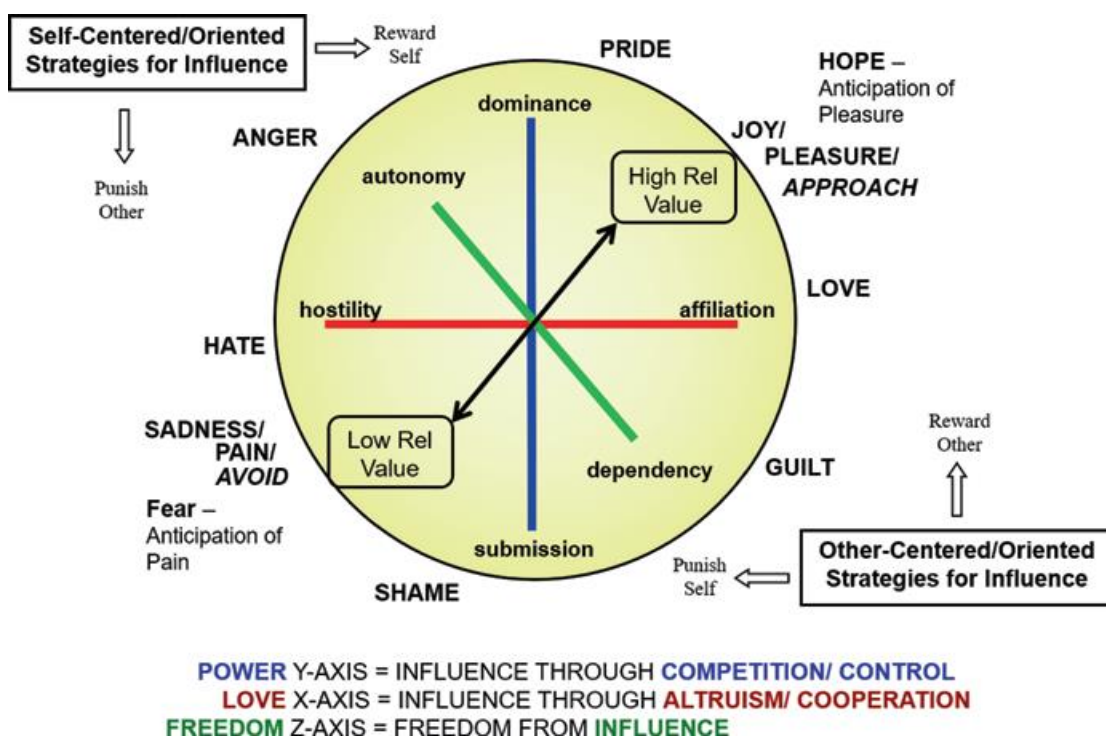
Self-Centered/Oriented Strategies for Influence

Reward Self

Punish Other

PRIDE

HOPE – Anticipation of Pleasure

dominance

ANGER

JOY/ PLEASURE/ *APPROACH*

autonomy

High Rel Value

LOVE

hostility

affiliation

HATE

SADNESS/ PAIN/ *AVOID*

Low Rel Value

Reward Other

dependency

GUILT

Fear – Anticipation of Pain

submission

Punish Self

Other-Centered/Oriented Strategies for Influence

SHAME

POWER Y-AXIS = INFLUENCE THROUGH COMPETITION/ CONTROL
LOVE X-AXIS = INFLUENCE THROUGH ALTRUISM/ COOPERATION
FREEDOM Z-AXIS = FREEDOM FROM INFLUENCE